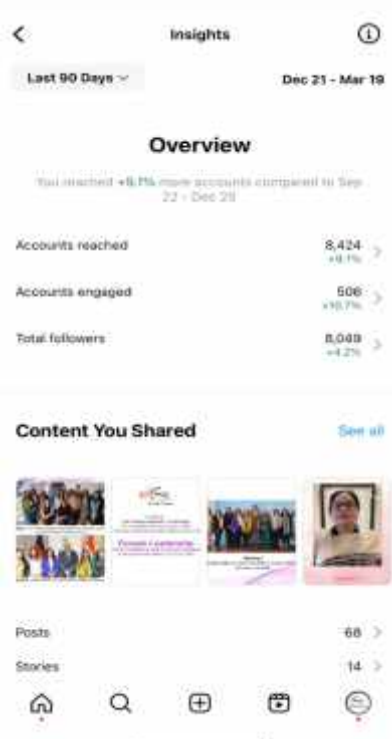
Insights

Last 90 Days

Dec 21 - Mar 19

Overview

You reached +8.1% more accounts compared to Sep 22 - Dec 20

Accounts reached
8,424
+8.1%

Accounts engaged
506
+10.7%

Total followers
8,049
+4.2%

Content You Shared

See all

Posts
68

Stories
14